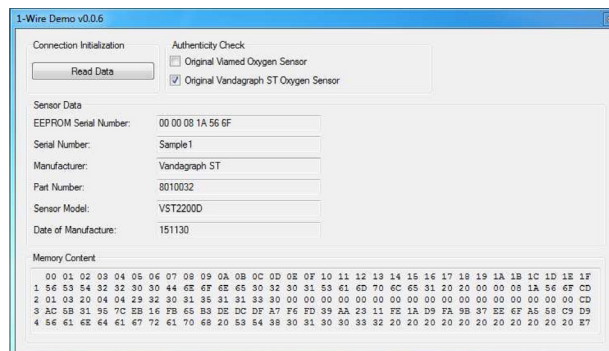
1-Wire Demo v0.0.6

Connection Initialization

Read Data

Authenticity Check

Original Viamed Oxygen Sensor

Original Vandagraph ST Oxygen Sensor

Sensor Data

EEPROM Serial Number: 00 00 08 1A 56 6F

Serial Number: Sample1

Manufacturer: Vandagraph ST

Part Number: 8010032

Sensor Model: VST2200D

Date of Manufacture: 151130

Memory Content

00 01 02 03 04 05 06 07 08 09 0A 0B 0C 0D 0E 0F 10 11 12 13 14 15 16 17 18 19 1A 1B 1C 1D 1E 1F
1 56 53 54 32 32 30 30 44 6E 6F 6E 65 30 32 30 31 53 61 6D 70 6C 65 31 20 20 00 00 08 1A 56 6F CD
2 01 03 20 04 04 29 32 30 31 35 31 31 33 30 00 00 00 00 00 00 00 00 00 00 00 00 00 00 00 00 00 CD
3 AC 5B 31 95 7C EB 16 FB 65 B3 DE DC DF A7 F6 FD 39 AA 23 11 FE 1A D9 FA 9B 37 EE 6F A5 58 C9 D9
4 56 61 6E 64 61 67 72 61 70 68 20 53 54 38 30 31 30 30 33 32 20 20 20 20 20 20 20 20 20 20 20 E7